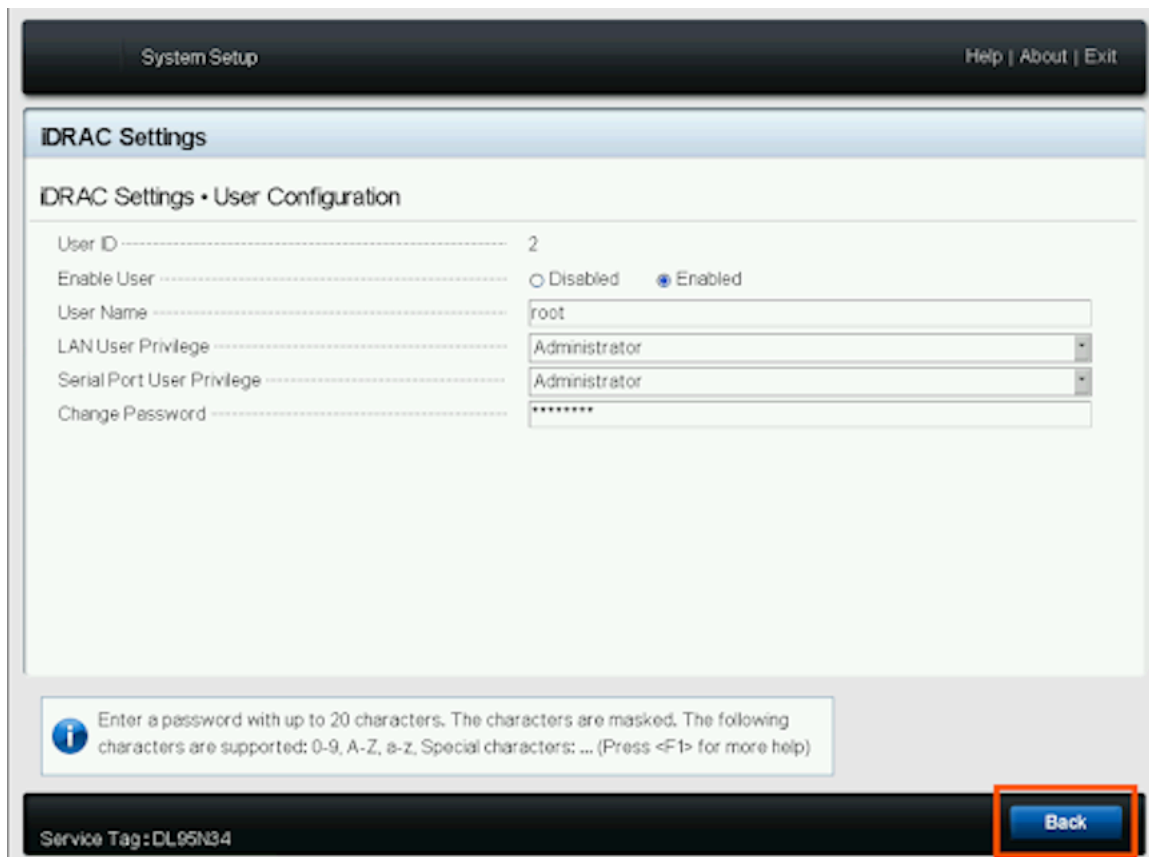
System Setup

Help | About | Exit

iDRAC Settings

iDRAC Settings • User Configuration

User ID 2

Enable User ○ Disabled ◉ Enabled

User Name root

LAN User Privilege Administrator

Serial Port User Privilege Administrator

Change Password *********

Enter a password with up to 20 characters. The characters are masked. The following characters are supported: 0-9, A-Z, a-z, Special characters: ... (Press <F1> for more help)

Service Tag: DL95N34

Back